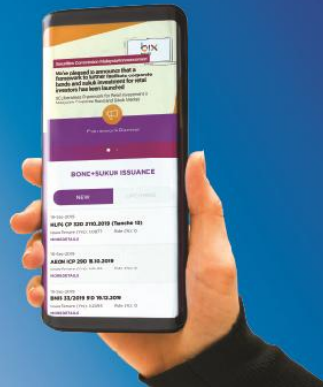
Securities Commission Malaysia

BIX

We're pleased to announce that a framework to further facilitate corporate bonds and sukuk investment for retail investors has been launched

SC Unveils Framework for Retail Investors in Malaysian Corporate Bonds and Sukuk Market

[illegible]

BOND+SUKUK ISSUANCE

NEW

UPCOMING

16 Dec 2019
HLFG CP 030 3110.2019 (Tranche 13)
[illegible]
MORE DETAILS

16 Dec 2019
AKON ICP 28D 18.10.2019
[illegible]
MORE DETAILS

16 Dec 2019
BNIS 33/2019 IIO 18.12.2019
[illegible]
MORE DETAILS